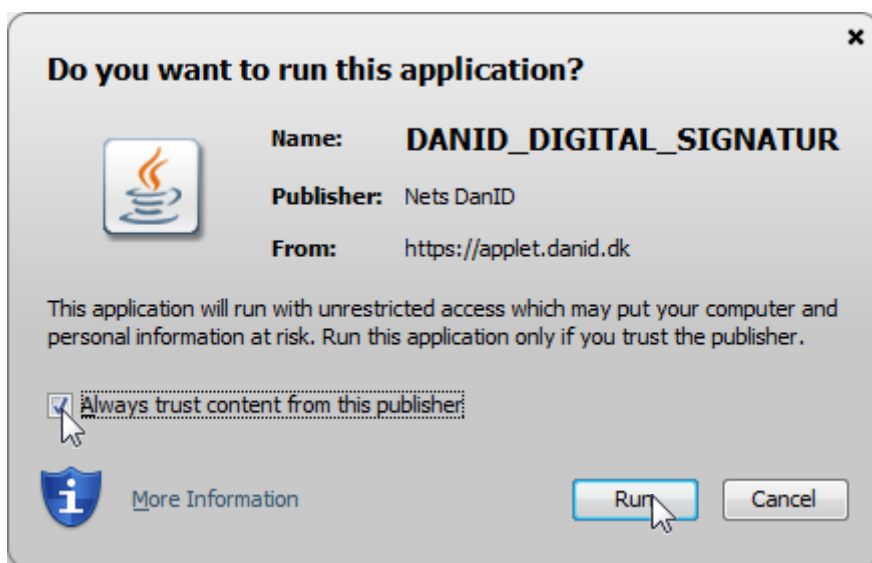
×

Do you want to run this application?

Name: DANID_DIGITAL_SIGNATUR

Publisher: Nets DanID

From: https://applet.danid.dk

This application will run with unrestricted access which may put your computer and personal information at risk. Run this application only if you trust the publisher.

Always trust content from this publisher

More Information

Run

Cancel